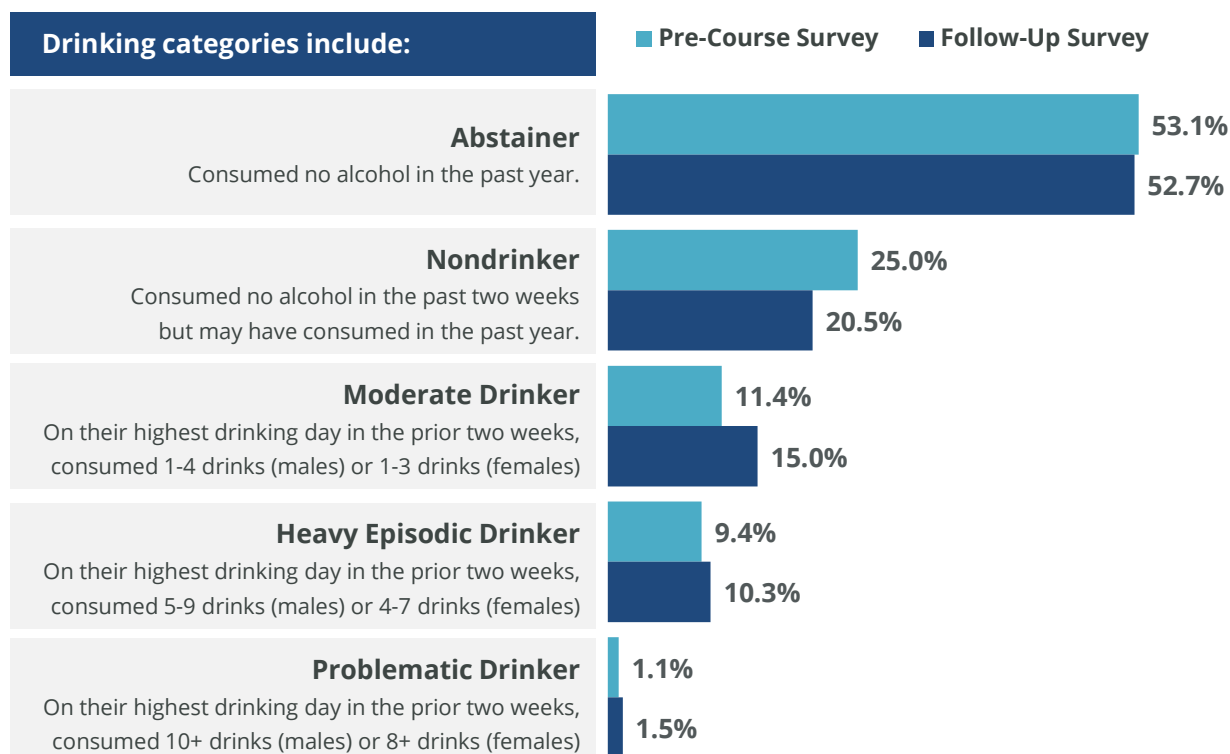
Drinking categories include:

Pre-Course Survey Follow-Up Survey

Abstainer
Consumed no alcohol in the past year.

53.1%
52.7%

Nondrinker
Consumed no alcohol in the past two weeks but may have consumed in the past year.

25.0%
20.5%

Moderate Drinker
On their highest drinking day in the prior two weeks, consumed 1-4 drinks (males) or 1-3 drinks (females)

11.4%
15.0%

Heavy Episodic Drinker
On their highest drinking day in the prior two weeks, consumed 5-9 drinks (males) or 4-7 drinks (females)

9.4%
10.3%

Problematic Drinker
On their highest drinking day in the prior two weeks, consumed 10+ drinks (males) or 8+ drinks (females)

1.1%
1.5%